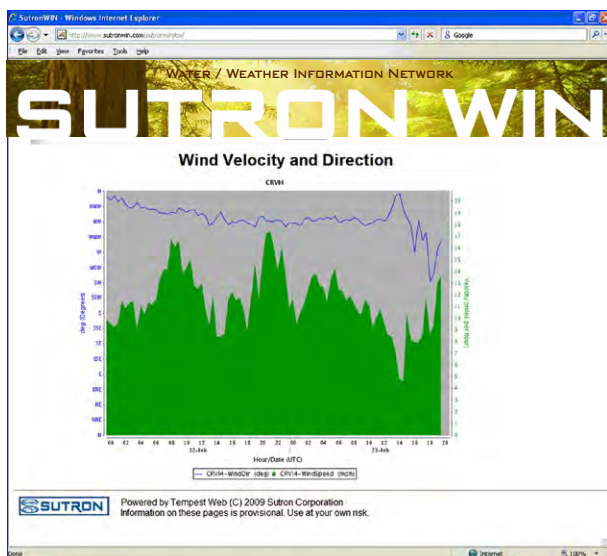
SutronWIN - Windows Internet Explorer

http://www.sutronwin.com/sutronwin/tw/

Google

File Edit View Favorites Tools Help

WATER / WEATHER INFORMATION NETWORK

SUTRON WIN

Wind Velocity and Direction

CRVH

N
NNW
NW
WNW
W
WSW
SW
SSW
S
SSE
SE
ESE
E
ENE
NE
NNE
N

deg (Degrees)

Velocity (miles per hour)

06 08 10 12 14 16 18 20 22 00 02 04 06 08 10 12 14 16 18 20

22-Feb

23-Feb

Hour/Date (UTC)

CRVH-WindDir (deg) CRVH-WindSpeed (mph)

SUTRON

Powered by Tempest Web (C) 2009 Sutron Corporation
Information on these pages is provisional. Use at your own risk.

Done

Internet

100%